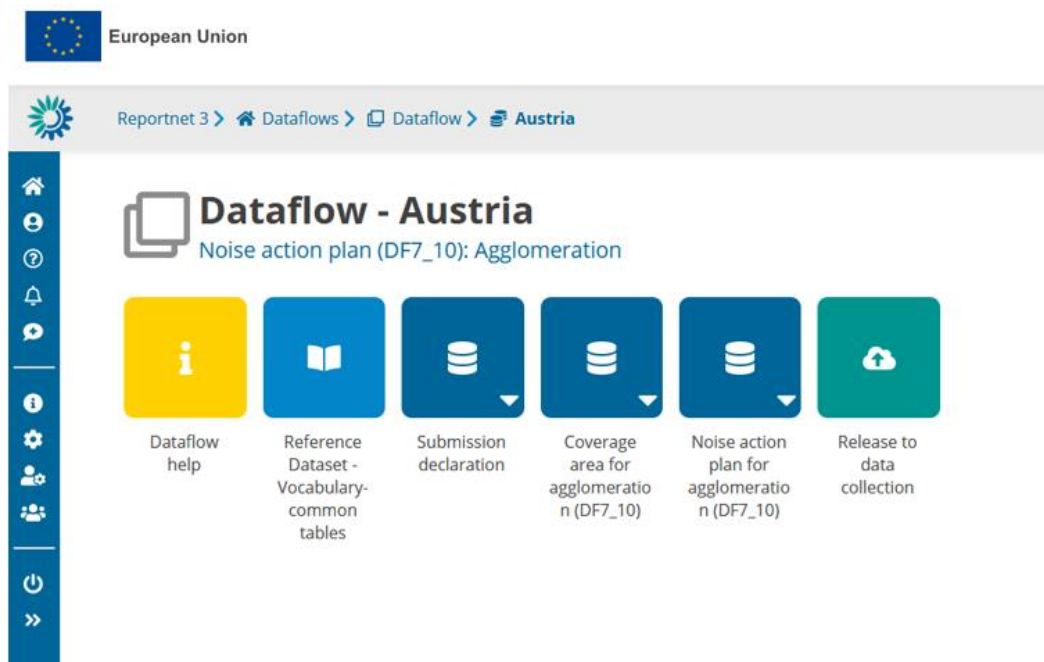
European Union

Reportnet 3 > Dataflows > Dataflow > Austria

Dataflow - Austria
Noise action plan (DF7_10): Agglomeration

Dataflow help

Reference Dataset - Vocabulary-common tables

Submission declaration

Coverage area for agglomeratio n (DF7_10)

Noise action plan for agglomeratio n (DF7_10)

Release to data collection